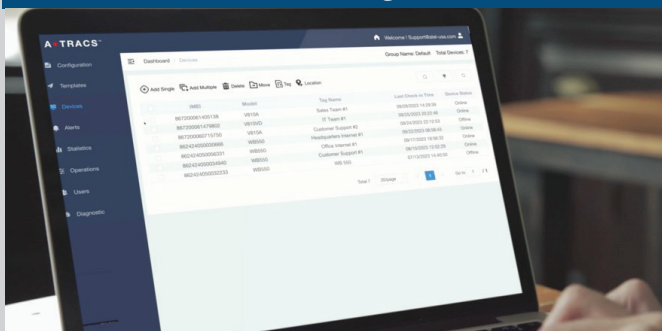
A TRACS

Configuration

Templates

Devices

Alerts

Statistics

Operations

Users

Diagnostic

Dashboard Devices

Welcome ! Support@bit-usa.com

Group Name: Default Total Devices: 7

Add Single Add Multiple Delete Move Tag Location

| IMEI | Model | Tag Name | Last Check-In Time | Device Status |
|---|---|---|---|---|
| 867200061455138 | V810A | Sales Team #1 | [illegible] | Online |
| 867200061479802 | V810VG | IT Team #1 | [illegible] | Online |
| 867200060710750 | V810A | Customer Support #2 | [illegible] | Online |
| 862424050003666 | WB550 | Headquarters Internet #1 | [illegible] | Online |
| 862424050006031 | WB550 | Office Internet #1 | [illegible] | Online |
| 862424050004646 | WB550 | Customer Support #1 | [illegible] | Offline |
| 862424050032233 | WB550 | WB 550 | | |

Total 7 20/page 1 Go to 1